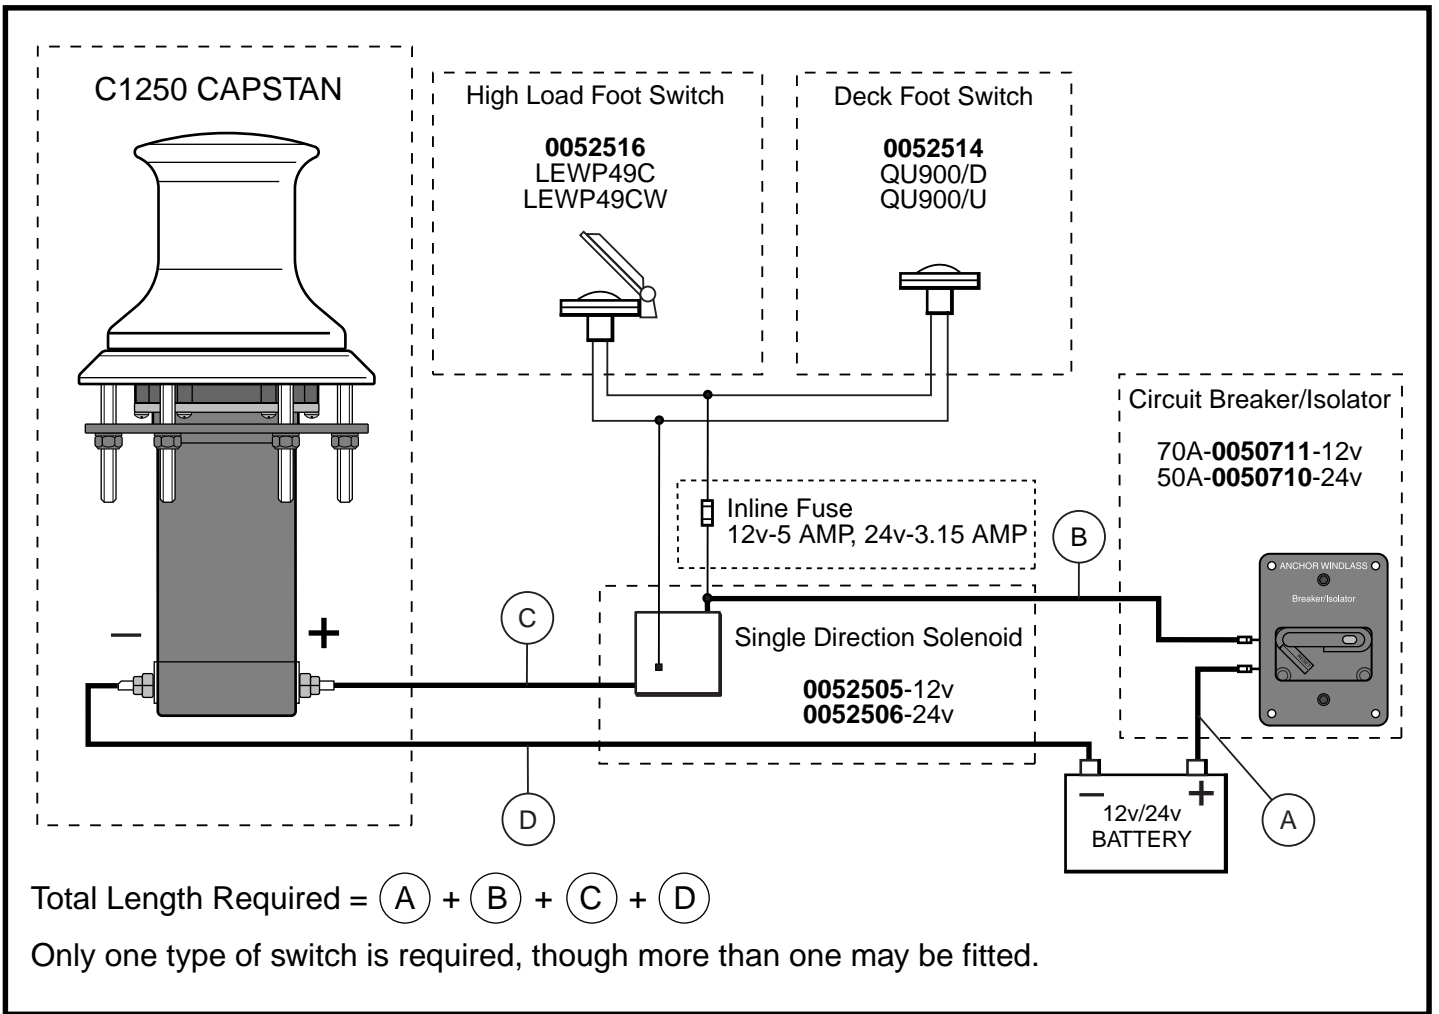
C1250 CAPSTAN

High Load Foot Switch

**0052516**
LEWP49C
LEWP49CW

Deck Foot Switch

**0052514**
QU900/D
QU900/U

Circuit Breaker/Isolator

70A-**0050711**-12v
50A-**0050710**-24v

Inline Fuse
12v-5 AMP, 24v-3.15 AMP

B

ANCHOR WINDLASS
Breaker/Isolator

–

+

C

Single Direction Solenoid

**0052505**-12v
**0052506**-24v

D

–

+

12v/24v
BATTERY

A

Total Length Required = A + B + C + D

Only one type of switch is required, though more than one may be fitted.